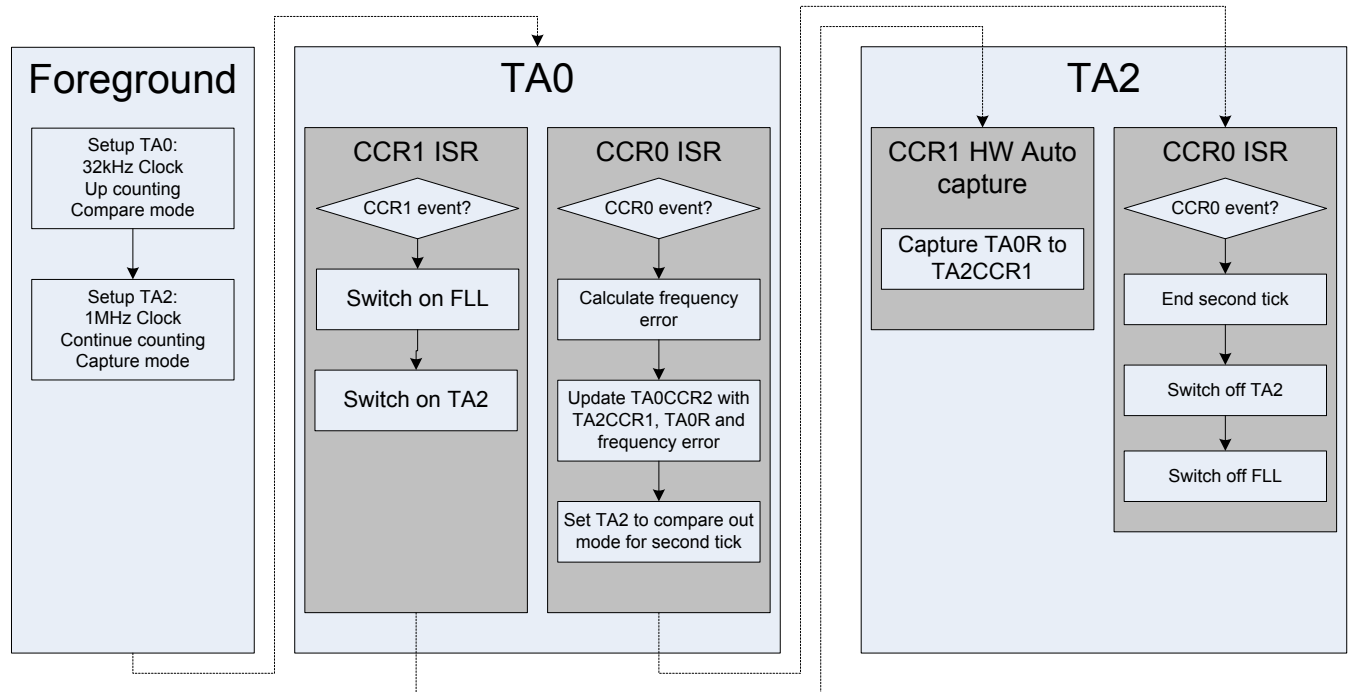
Foreground

Setup TA0:
32kHz Clock
Up counting
Compare mode

Setup TA2:
1MHz Clock
Continue counting
Capture mode

TA0

CCR1 ISR

CCR1 event?

Switch on FLL

Switch on TA2

CCR0 ISR

CCR0 event?

Calculate frequency error

Update TA0CCR2 with TA2CCR1, TA0R and frequency error

Set TA2 to compare out mode for second tick

TA2

CCR1 HW Auto capture

Capture TA0R to TA2CCR1

CCR0 ISR

CCR0 event?

End second tick

Switch off TA2

Switch off FLL